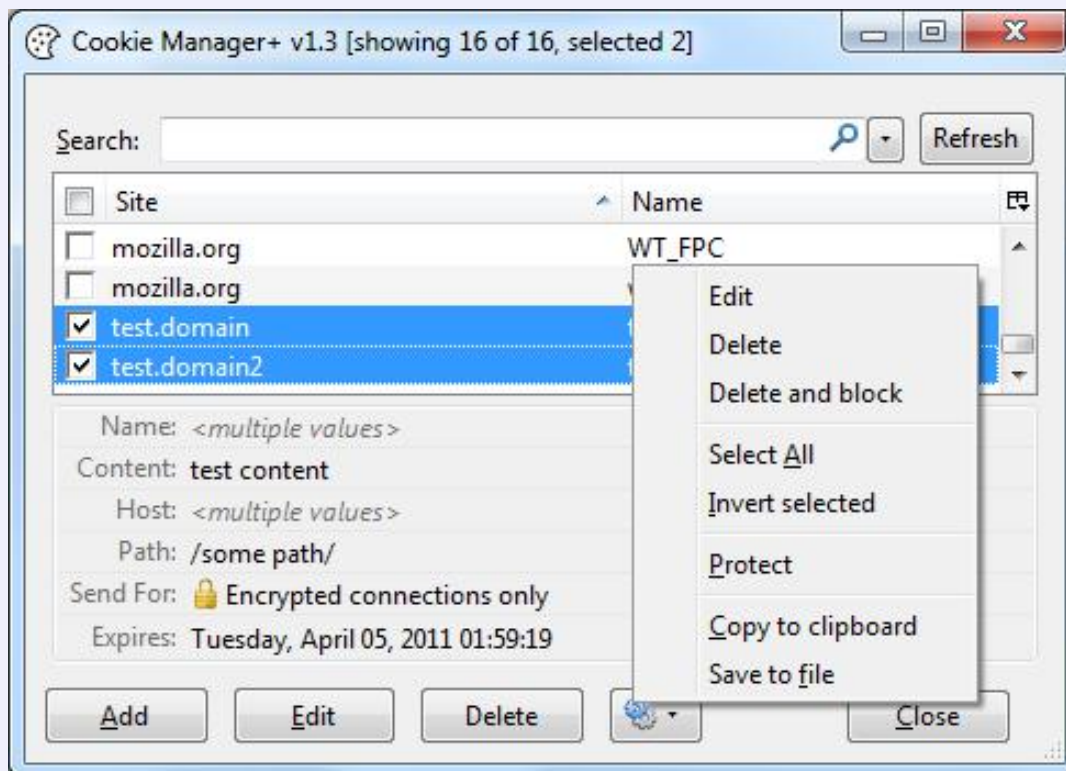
Cookie Manager+ v1.3 [showing 16 of 16, selected 2]

Search:

Refresh

| | Site | Name |
|---|---|---|
| | mozilla.org | WT_FPC |
| | mozilla.org | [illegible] |
| ✔ | test.domain | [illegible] |
| ✔ | test.domain2 | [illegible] |

Name: <multiple values>
Content: test content
Host: <multiple values>
Path: /some path/
Send For: Encrypted connections only
Expires: Tuesday, April 05, 2011 01:59:19

Edit
Delete
Delete and block
Select All
Invert selected
Protect
Copy to clipboard
Save to file

Add
Edit
Delete
Close